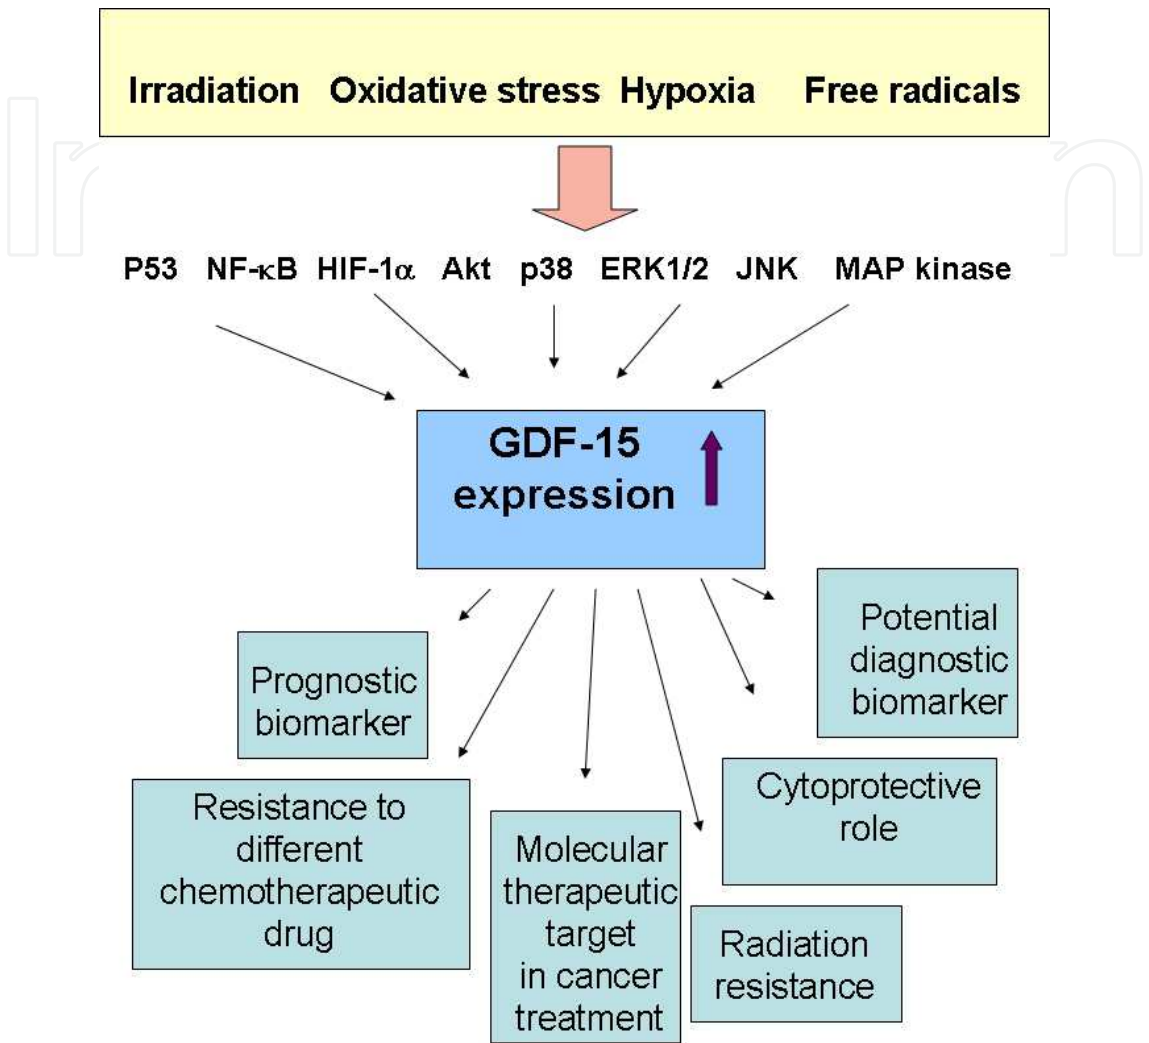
Irradiation Oxidative stress Hypoxia Free radicals

P53 NF-$\kappa$B HIF-1$\alpha$ Akt p38 ERK1/2 JNK MAP kinase

GDF-15 expression

Prognostic biomarker

Potential diagnostic biomarker

Resistance to different chemotherapeutic drug

Molecular therapeutic target in cancer treatment

Cytoprotective role

Radiation resistance